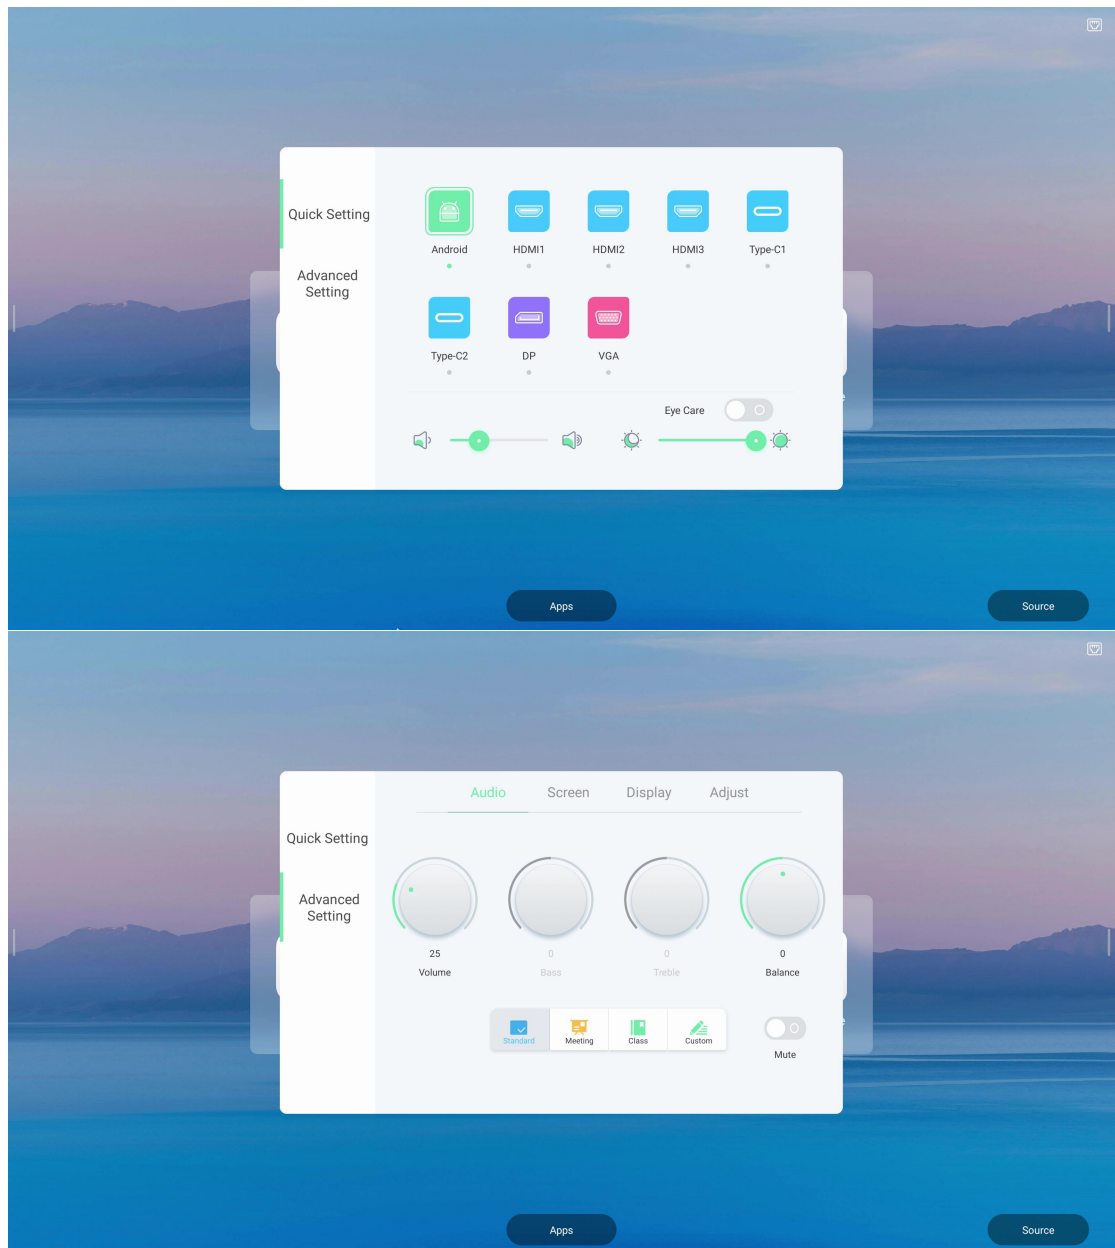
Quick Setting

Advanced Setting

Android
HDMI1
HDMI2
HDMI3
Type-C1
Type-C2
DP
VGA

Eye Care

Apps

Source

Audio Screen Display Adjust

Quick Setting

Advanced Setting

25
Volume

0
Bass

0
Treble

0
Balance

Standard
Meeting
Class
Custom

Mute

Apps

Source